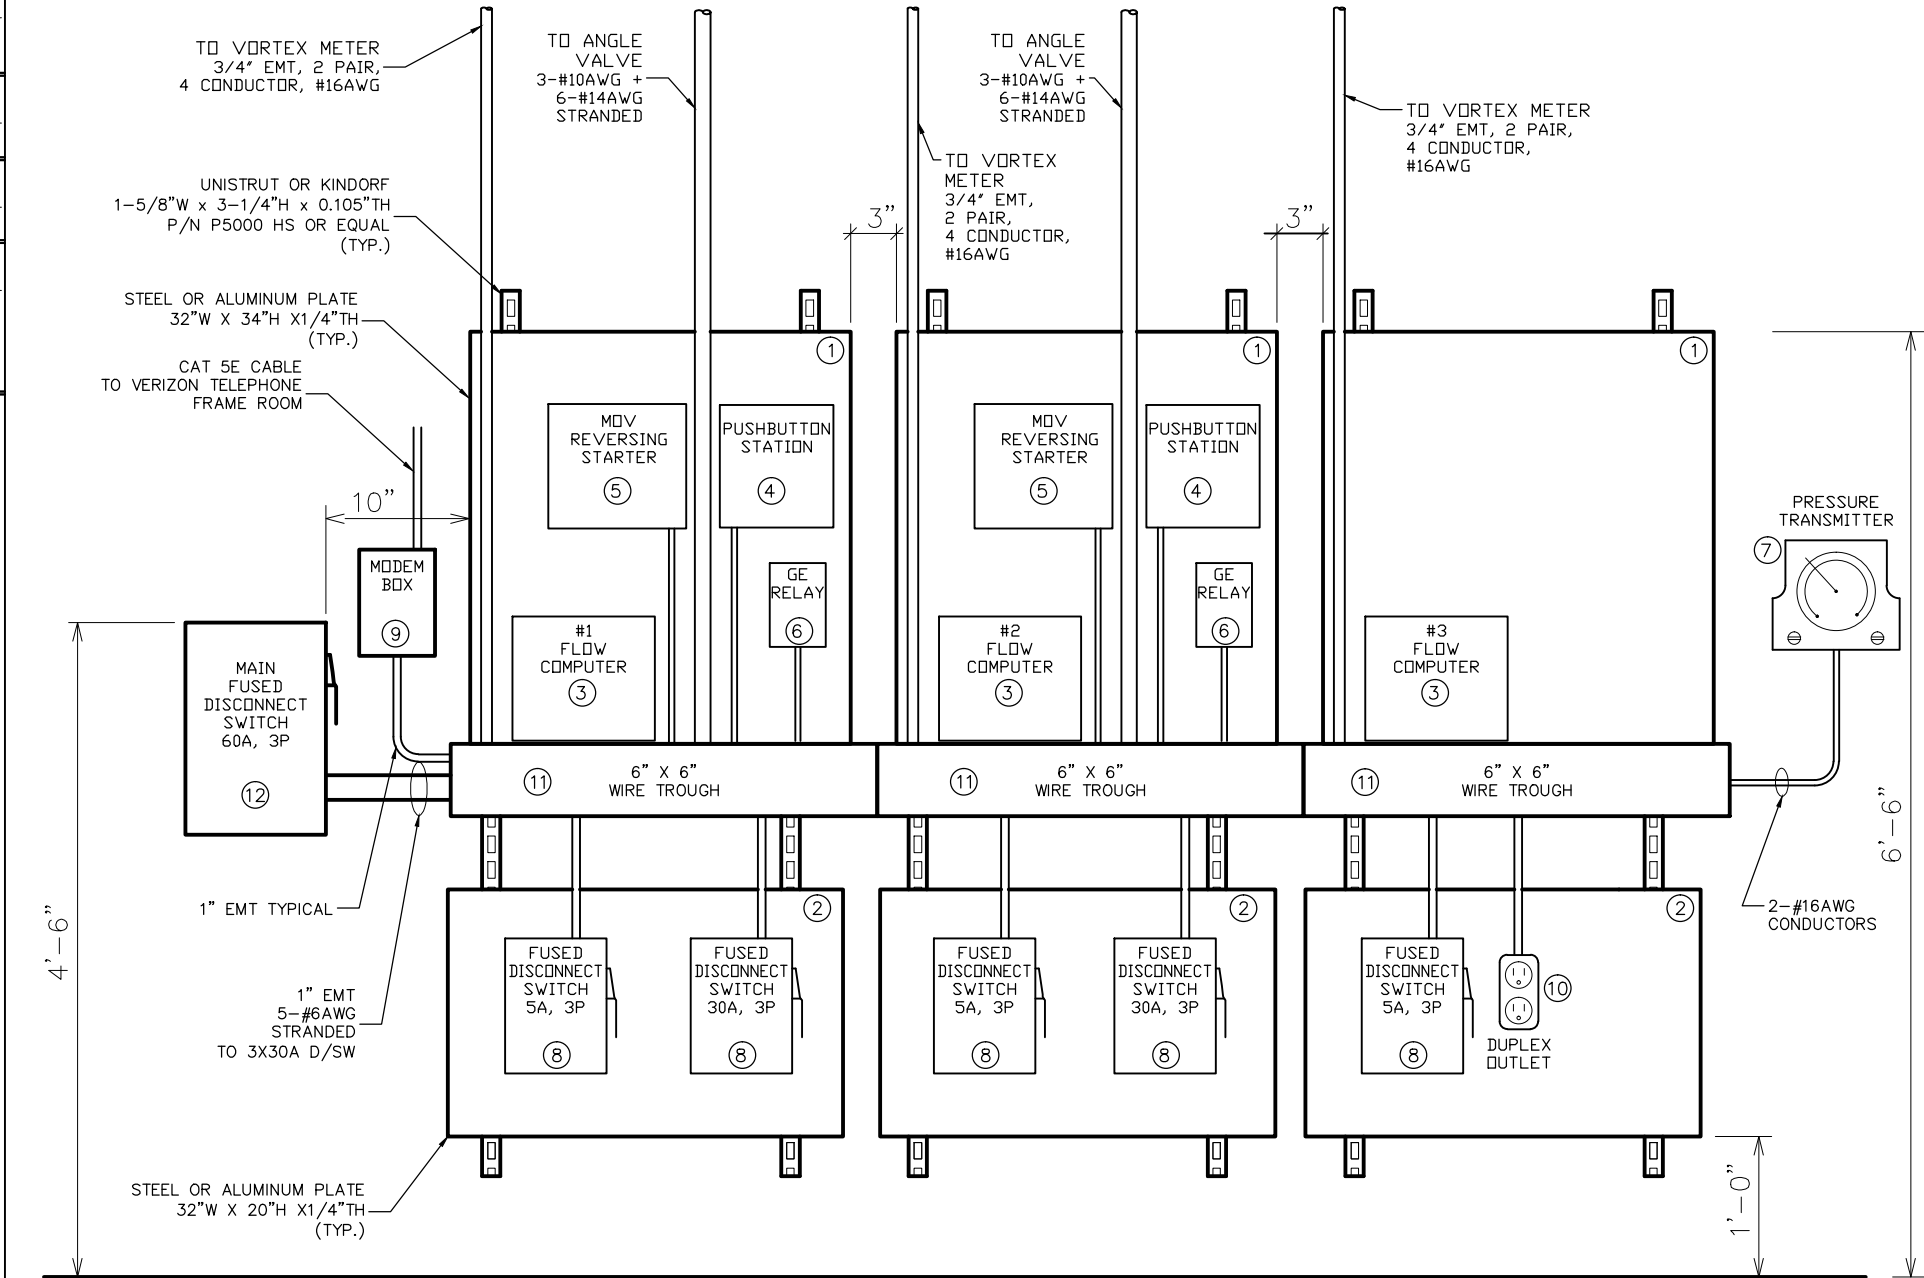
TO VORTEX METER
3/4" EMT, 2 PAIR,
4 CONDUCTOR, #16AWG

TO ANGLE
VALVE
3-#10AWG +
6-#14AWG
STRANDED

TO ANGLE
VALVE
3-#10AWG +
6-#14AWG
STRANDED

TO VORTEX METER
3/4" EMT, 2 PAIR,
4 CONDUCTOR,
#16AWG

TO VORTEX
METER
3/4" EMT,
2 PAIR,
4 CONDUCTOR,
#16AWG

UNISTRUT OR KINDORF
1-5/8"W x 3-1/4"H x 0.105"TH
P/N P5000 HS OR EQUAL
(TYP.)

3"

3"

STEEL OR ALUMINUM PLATE
32"W X 34"H X1/4"TH
(TYP.)

CAT 5E CABLE
TO VERIZON TELEPHONE
FRAME ROOM

1

1

1

MOV
REVERSING
STARTER
5

PUSHBUTTON
STATION
4

MOV
REVERSING
STARTER
5

PUSHBUTTON
STATION
4

10"

PRESSURE
TRANSMITTER
7

MODEM
BOX
9

GE
RELAY
6

GE
RELAY
6

MAIN
FUSED
DISCONNECT
SWITCH
60A, 3P
12

#1
FLOW
COMPUTER
3

#2
FLOW
COMPUTER
3

#3
FLOW
COMPUTER
3

11
6" X 6"
WIRE TROUGH

11
6" X 6"
WIRE TROUGH

11
6" X 6"
WIRE TROUGH

6'-6"

4'-6"

1" EMT TYPICAL

2

2

2

2-#16AWG
CONDUCTORS

FUSED
DISCONNECT
SWITCH
5A, 3P
8

FUSED
DISCONNECT
SWITCH
30A, 3P
8

FUSED
DISCONNECT
SWITCH
5A, 3P
8

FUSED
DISCONNECT
SWITCH
30A, 3P
8

FUSED
DISCONNECT
SWITCH
5A, 3P
8

10
DUPLEX
OUTLET

1" EMT
5-#6AWG
STRANDED
TO 3X30A D/SW

STEEL OR ALUMINUM PLATE
32"W X 20"H X1/4"TH
(TYP.)

1'-0"